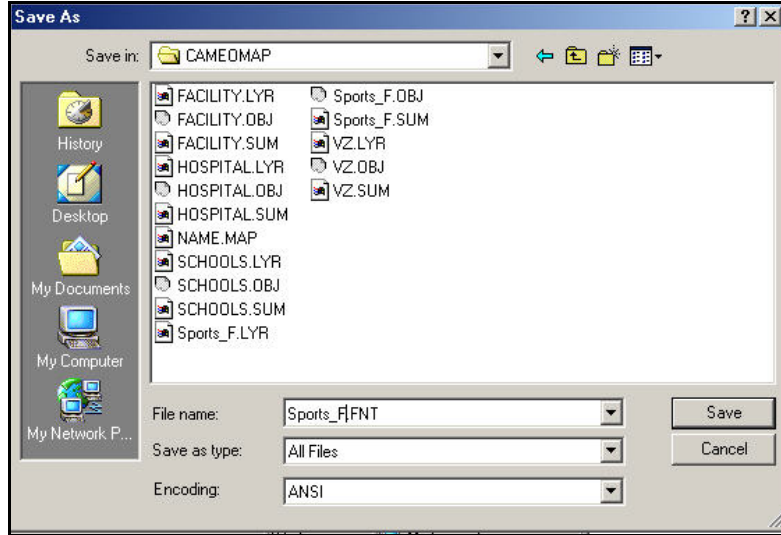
Save As
?
X
Save in:
CAMEOMAP
History
Desktop
My Documents
My Computer
My Network P...
FACILITY.LYR
FACILITY.OBJ
FACILITY.SUM
HOSPITAL.LYR
HOSPITAL.OBJ
HOSPITAL.SUM
NAME.MAP
SCHOOLS.LYR
SCHOOLS.OBJ
SCHOOLS.SUM
Sports_F.LYR
Sports_F.OBJ
Sports_F.SUM
VZ.LYR
VZ.OBJ
VZ.SUM
File name:
Sports_F.FNT
Save
Save as type:
All Files
Cancel
Encoding:
ANSI